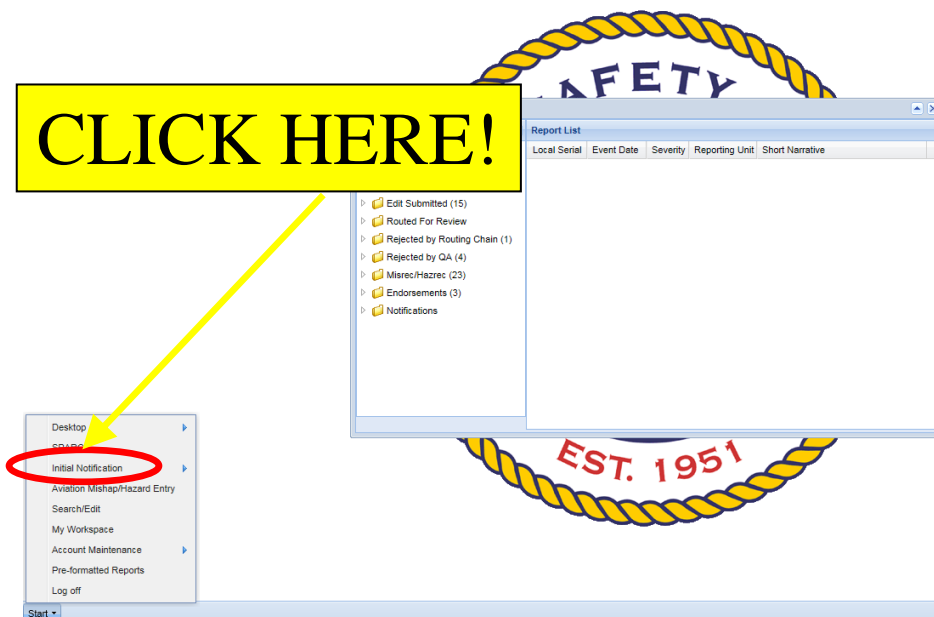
SAFETY

CLICK HERE!

Report List

| Local Serial | Event Date | Severity | Reporting Unit | Short Narrative |
|---|---|---|---|---|

Edit Submitted (15)
Routed For Review
Rejected by Routing Chain (1)
Rejected by QA (4)
Misrec/Hazrec (23)
Endorsements (3)
Notifications

EST. 1951

Desktop
SPARC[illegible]
Initial Notification
Aviation Mishap/Hazard Entry
Search/Edit
My Workspace
Account Maintenance
Pre-formatted Reports
Log off

Start